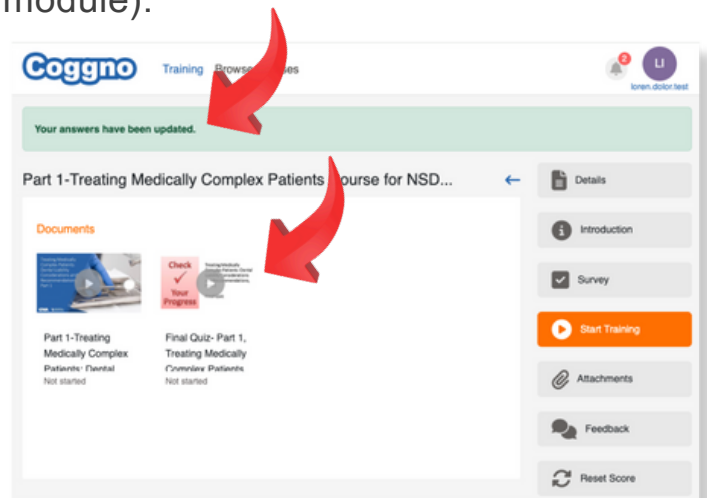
module).

Coggno Training Browse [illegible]ses

2 LI loren.dolor.test

Your answers have been updated.

Part 1-Treating Medically Complex Patients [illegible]ourse for NSD... ←

Documents

Part 1-Treating Medically Complex Patients: Dental
Not started

Check Your Progress

Final Quiz- Part 1, Treating Medically Complex Patients
Not started

Details

Introduction

Survey

Start Training

Attachments

Feedback

Reset Score